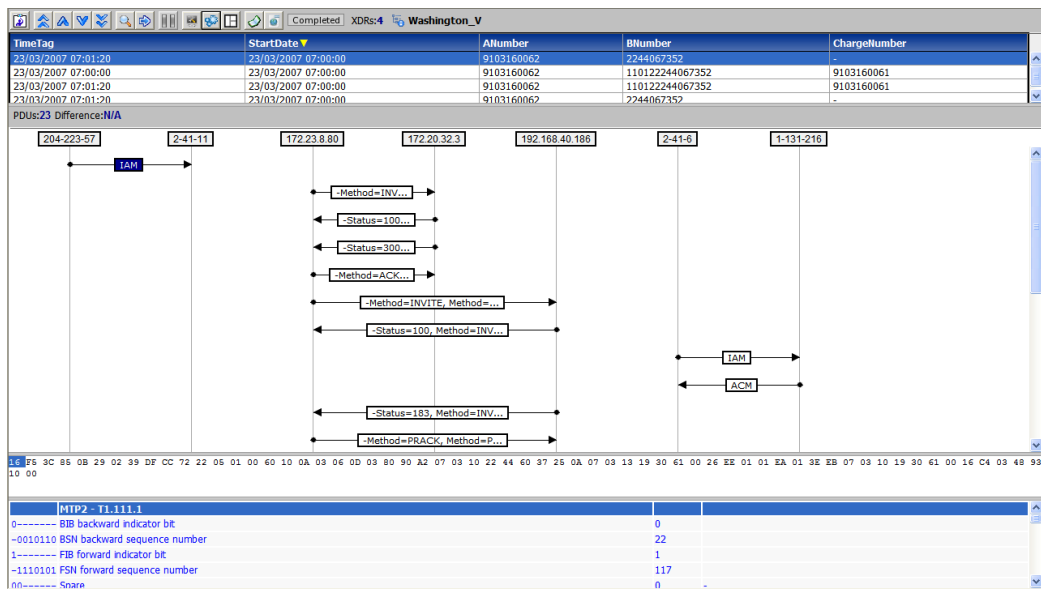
Completed XDRs:4 Washington_V

| TimeTag | StartDate | ANumber | BNumber | ChargeNumber |
|---|---|---|---|---|
| 23/03/2007 07:01:20 | 23/03/2007 07:00:00 | 9103160062 | 2244067352 | - |
| 23/03/2007 07:00:00 | 23/03/2007 07:00:00 | 9103160062 | 110122244067352 | 9103160061 |
| 23/03/2007 07:01:20 | 23/03/2007 07:00:00 | 9103160062 | 110122244067352 | 9103160061 |
| 23/03/2007 07:01:20 | 23/03/2007 07:00:00 | 9103160062 | 2244067352 | - |

PDUs:23 Difference:N/A

204-223-57
2-41-11
172.23.8.80
172.20.32.3
192.168.40.186
2-41-6
1-131-216

IAM
-Method=INV...
-Status=100...
-Status=300...
-Method=ACK...
-Method=INVITE, Method=...
-Status=100, Method=INV...
IAM
ACM
-Status=183, Method=INV...
-Method=PRACK, Method=P...

16 F5 3C 85 0B 29 02 39 DF CC 72 22 05 01 00 60 10 0A 03 06 0D 03 80 90 A2 07 03 10 22 44 60 37 25 0A 07 03 13 19 30 61 00 26 EE 01 01 EA 01 3E EB 07 03 10 19 30 61 00 16 C4 03 48 93 10 00

| MTP2 - T1.111.1 | | |
|---|---|---|
| 0------- BIB backward indicator bit | 0 | |
| -0010110 BSN backward sequence number | 22 | |
| 1------- FIB forward indicator bit | 1 | |
| -1110101 FSN forward sequence number | 117 | |
| 00------ Spare | 0 | - |